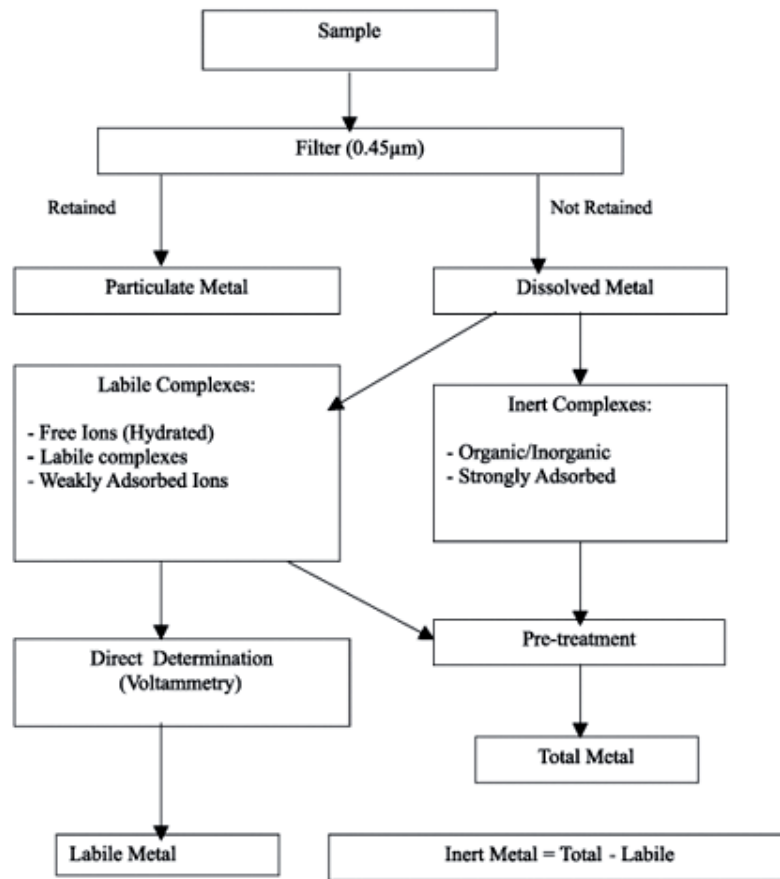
Sample

Filter (0.45μm)

Retained

Not Retained

Particulate Metal

Dissolved Metal

Labile Complexes:

- Free Ions (Hydrated)
- Labile complexes
- Weakly Adsorbed Ions

Inert Complexes:

- Organic/Inorganic
- Strongly Adsorbed

Direct Determination (Voltammetry)

Pre-treatment

Total Metal

Labile Metal

Inert Metal = Total - Labile